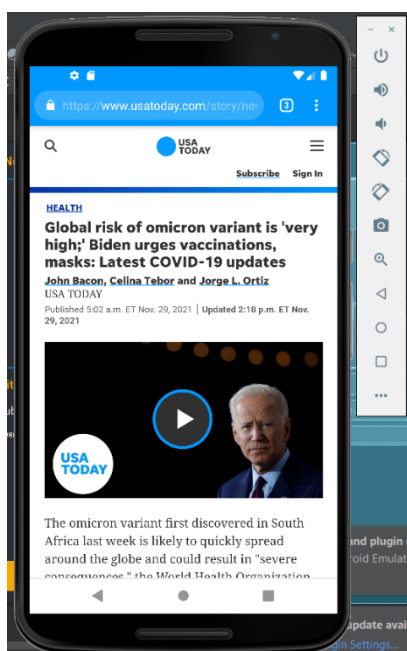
https://www.usatoday.com/story/ne

3

USA TODAY

Subscribe Sign In

HEALTH

Global risk of omicron variant is 'very high;' Biden urges vaccinations, masks: Latest COVID-19 updates

John Bacon, Celina Tebor and Jorge L. Ortiz
USA TODAY

Published 5:02 a.m. ET Nov. 29, 2021 | Updated 2:18 p.m. ET Nov. 29, 2021

USA TODAY

The omicron variant first discovered in South Africa last week is likely to quickly spread around the globe and could result in "severe consequences," the World Health Organization

and plugin
roid Emulat

update avai
gin Settings...